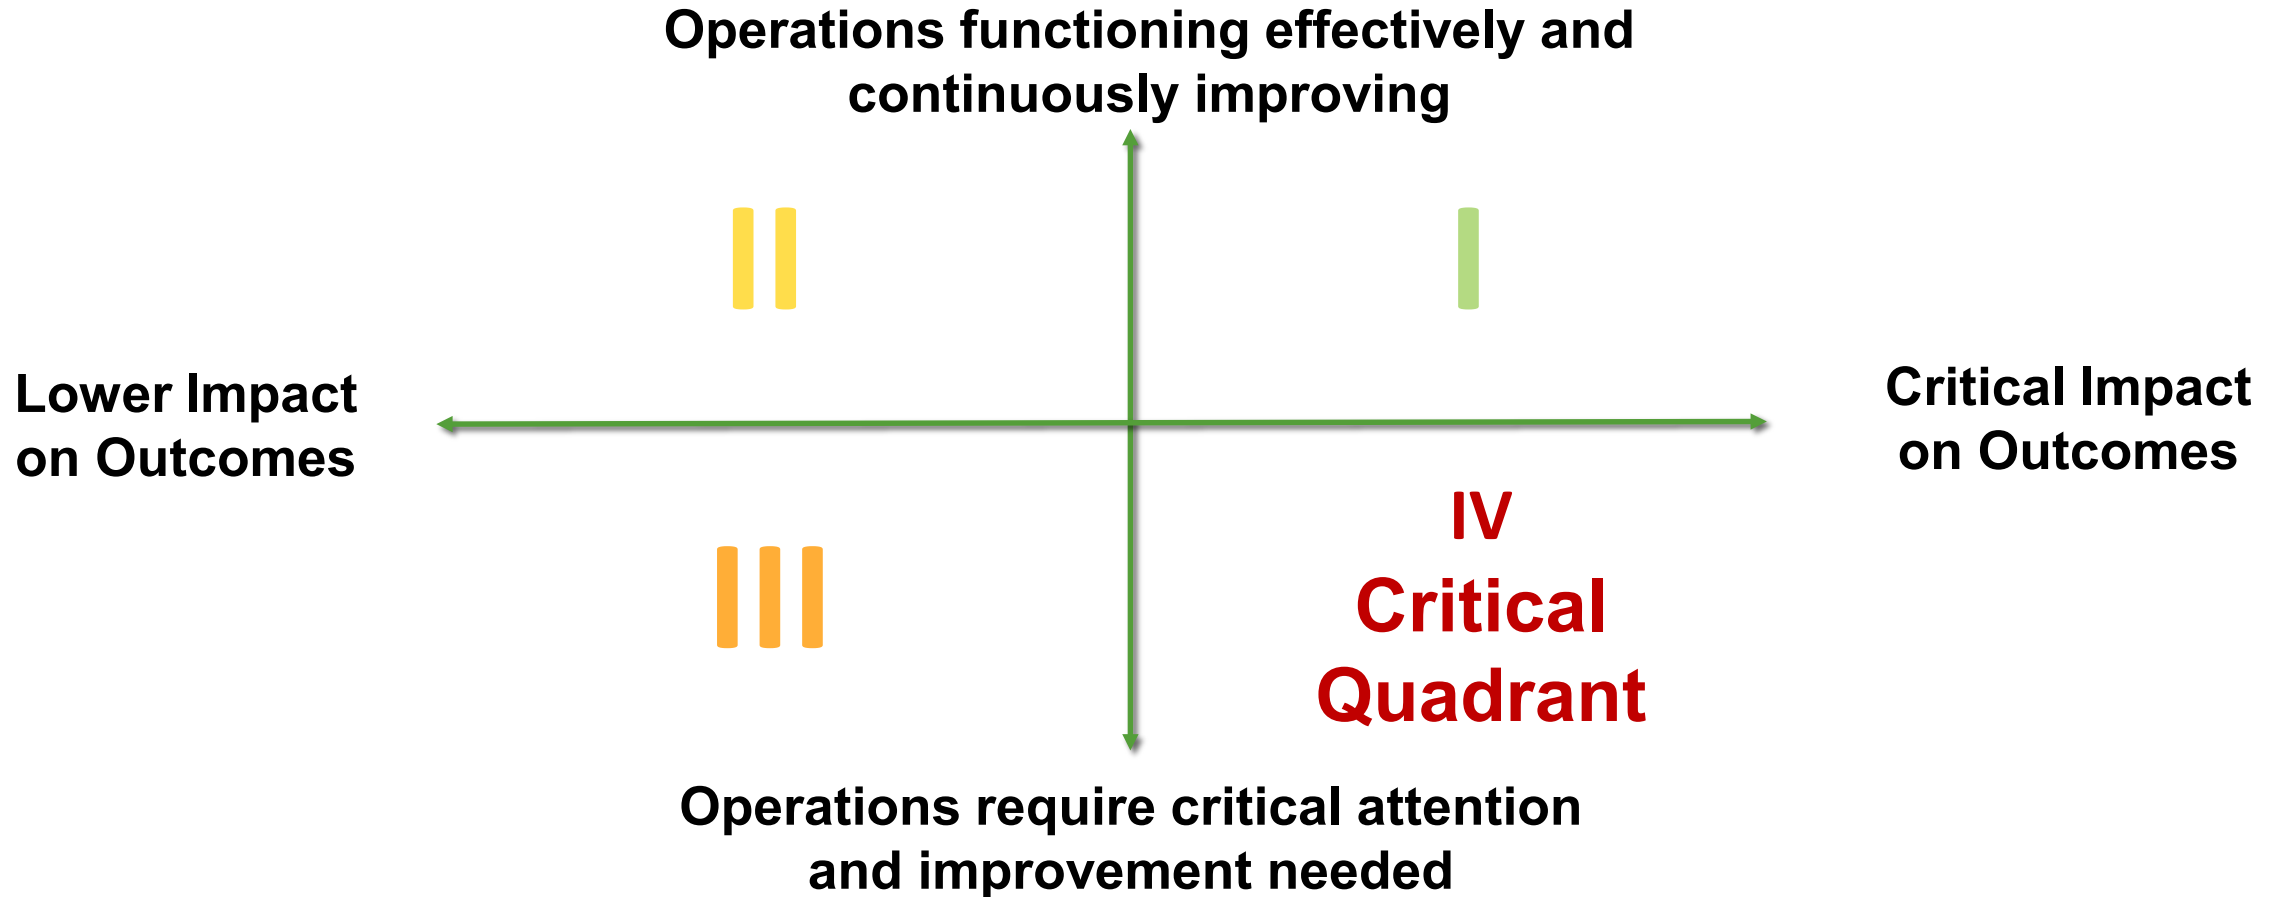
Operations functioning effectively and continuously improving

II

I

Lower Impact on Outcomes

Critical Impact on Outcomes

III

IV
Critical Quadrant

Operations require critical attention and improvement needed